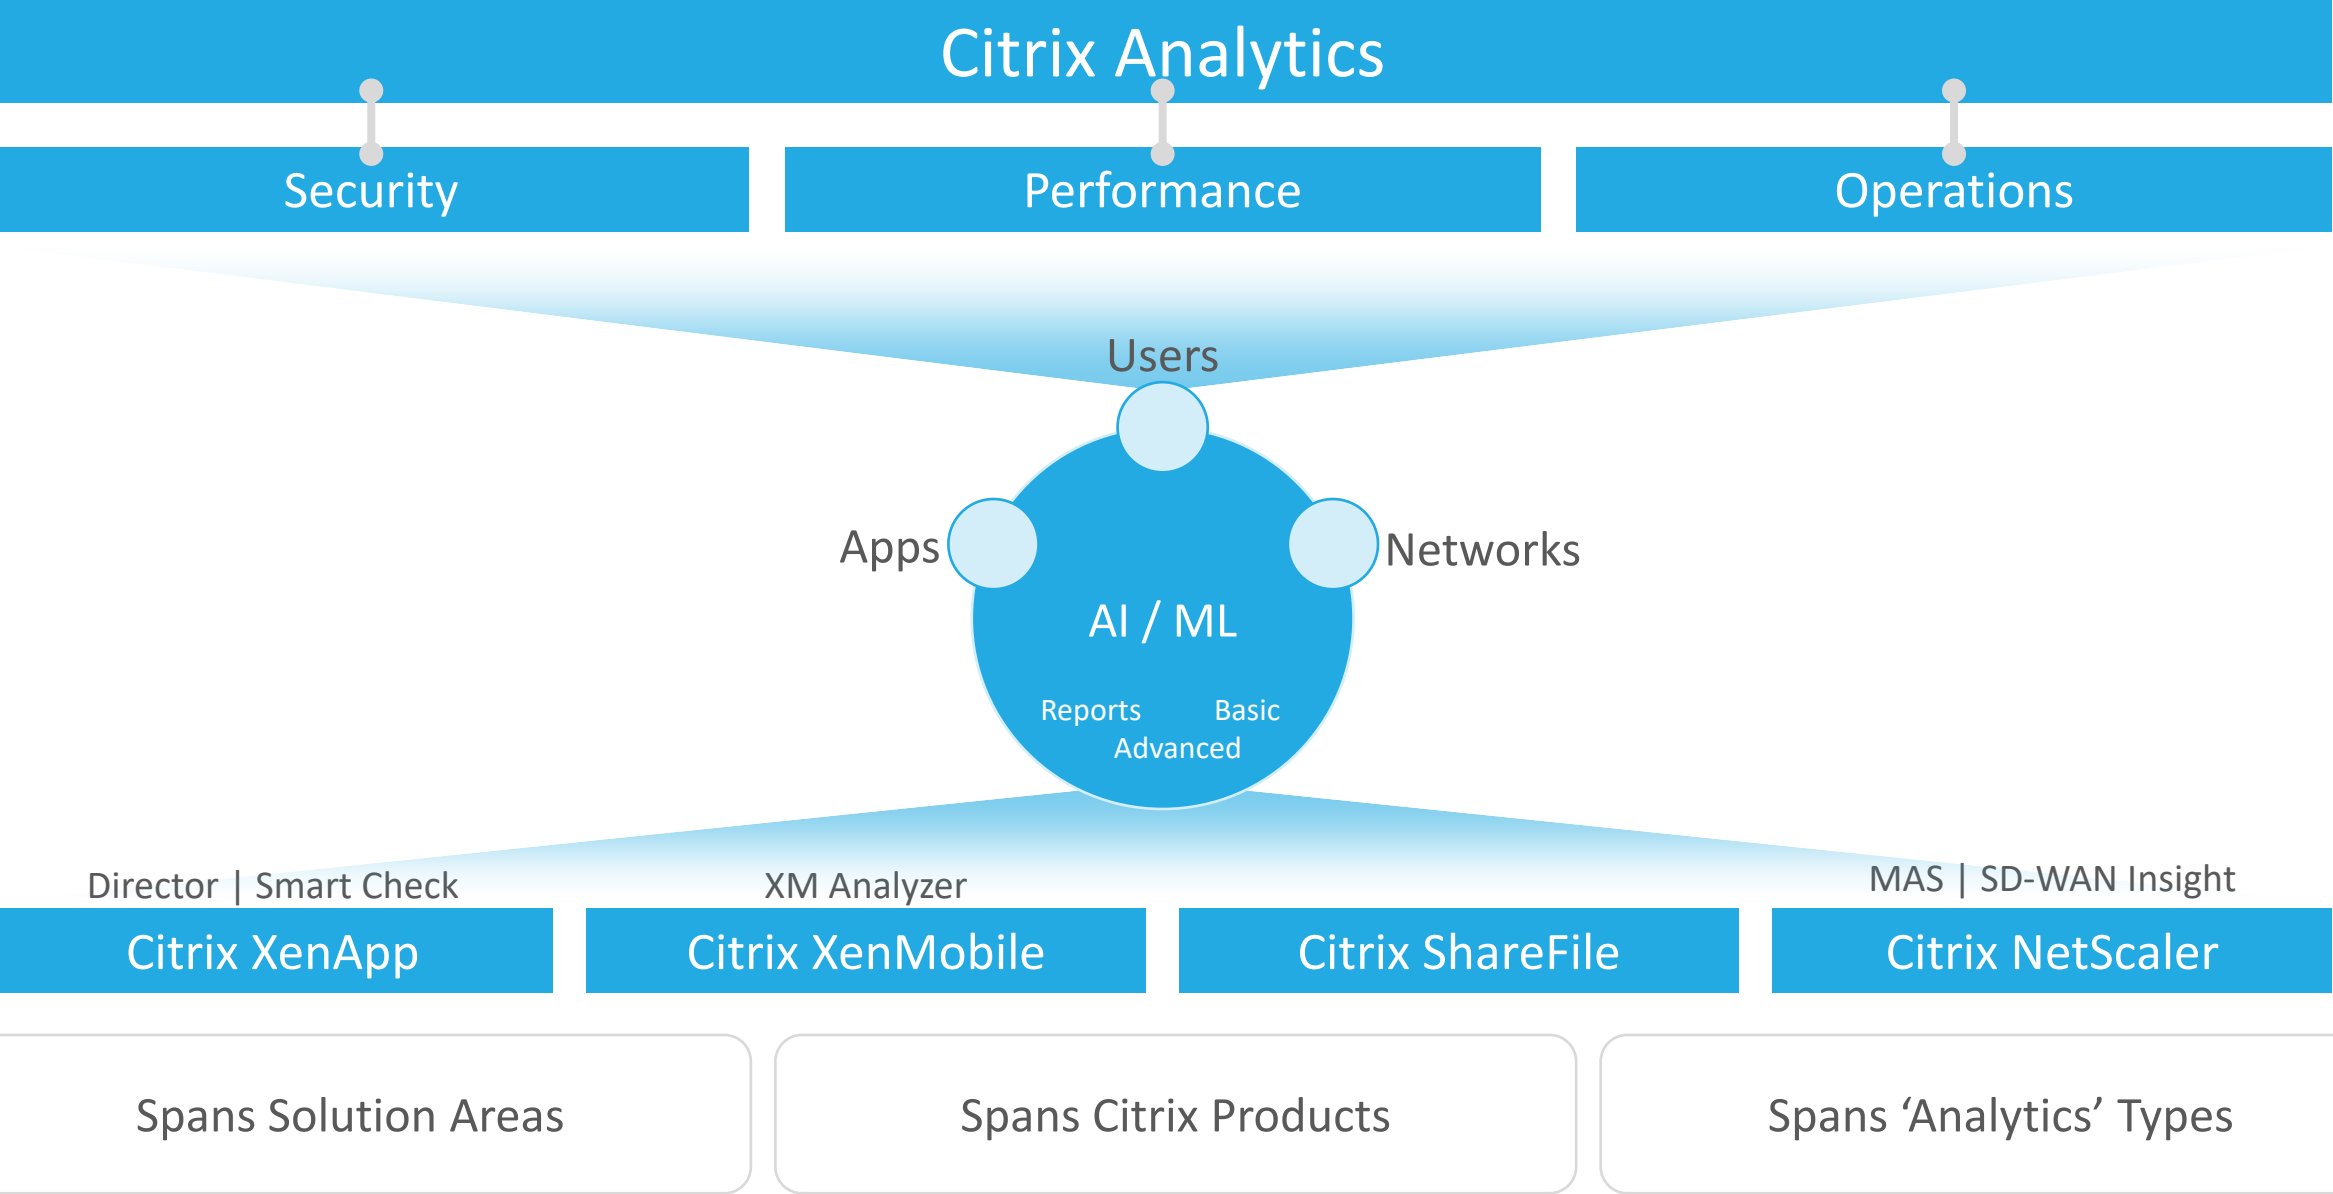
Citrix Analytics

Security

Performance

Operations

Users

Apps

Networks

AI / ML

Reports

Basic

Advanced

Director | Smart Check

XM Analyzer

MAS | SD-WAN Insight

Citrix XenApp

Citrix XenMobile

Citrix ShareFile

Citrix NetScaler

Spans Solution Areas

Spans Citrix Products

Spans ‘Analytics’ Types